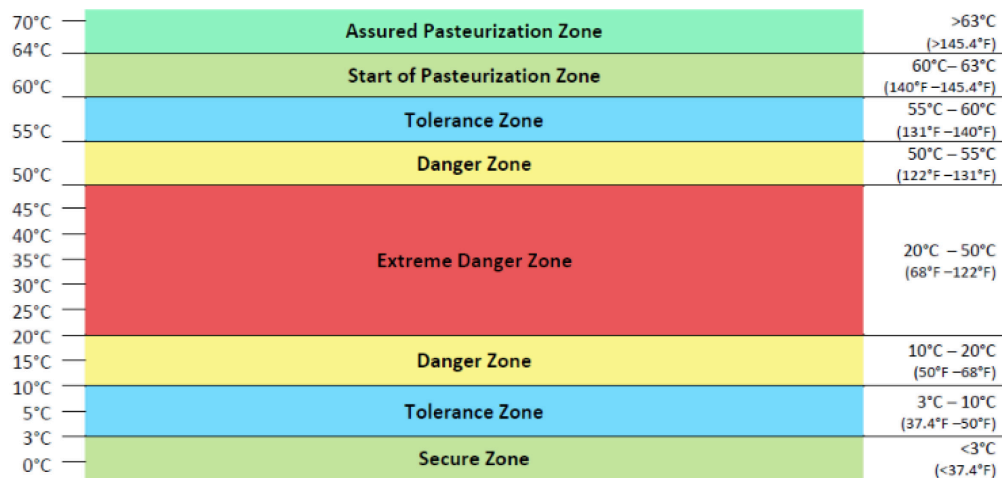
70°C
64°C
60°C
55°C
50°C
45°C
40°C
35°C
30°C
25°C
20°C
15°C
10°C
5°C
3°C
0°C

Assured Pasteurization Zone
Start of Pasteurization Zone
Tolerance Zone
Danger Zone
Extreme Danger Zone
Danger Zone
Tolerance Zone
Secure Zone

>63°C
(>145.4°F)
60°C– 63°C
(140°F –145.4°F)
55°C – 60°C
(131°F –140°F)
50°C – 55°C
(122°F –131°F)
20°C – 50°C
(68°F –122°F)
10°C – 20°C
(50°F –68°F)
3°C – 10°C
(37.4°F –50°F)
<3°C
(<37.4°F)